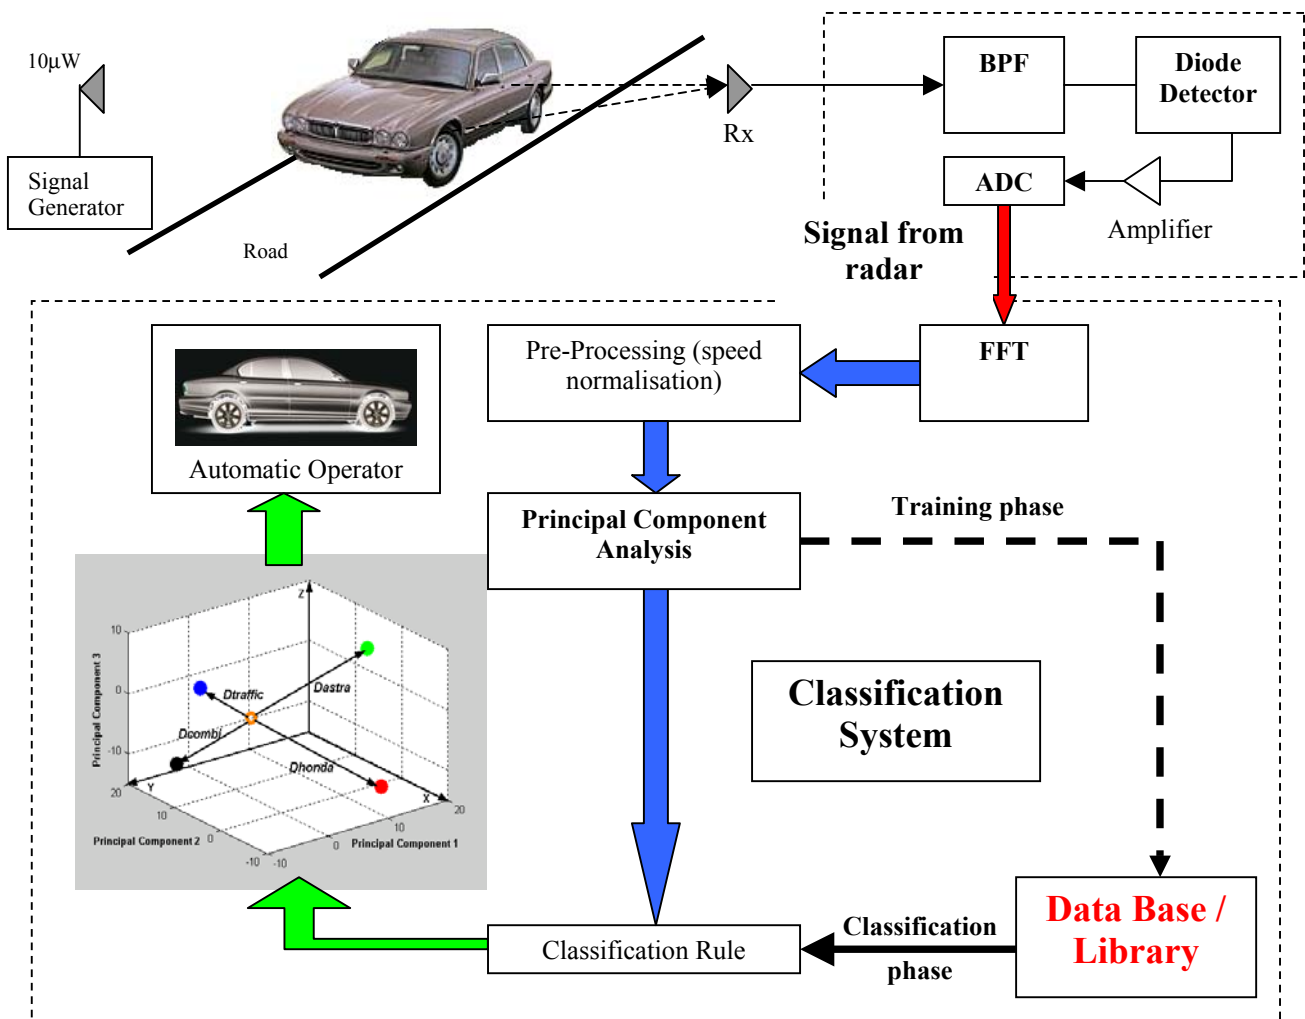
10µW

Signal Generator

Road

Rx

BPF

Diode Detector

ADC

Amplifier

Signal from radar

FFT

Pre-Processing (speed normalisation)

Automatic Operator

Principal Component Analysis

Training phase

Classification System

Principal Component 3

10

0

-10

20

10

0

-10

Principal Component 2

Z

Y

X

Dtraffic

Dastra

Dcombi

Dhonda

-10

0

10

20

Principal Component 1

Data Base / Library

Classification phase

Classification Rule